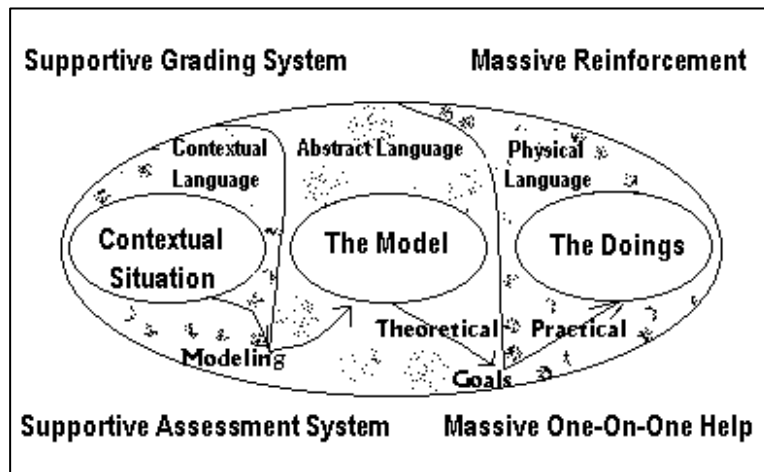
Supportive Grading System

Massive Reinforcement

Contextual Language

Abstract Language

Physical Language

Contextual Situation

The Model

The Doings

Modeling

Theoretical

Practical

Goals

Supportive Assessment System

Massive One-On-One Help